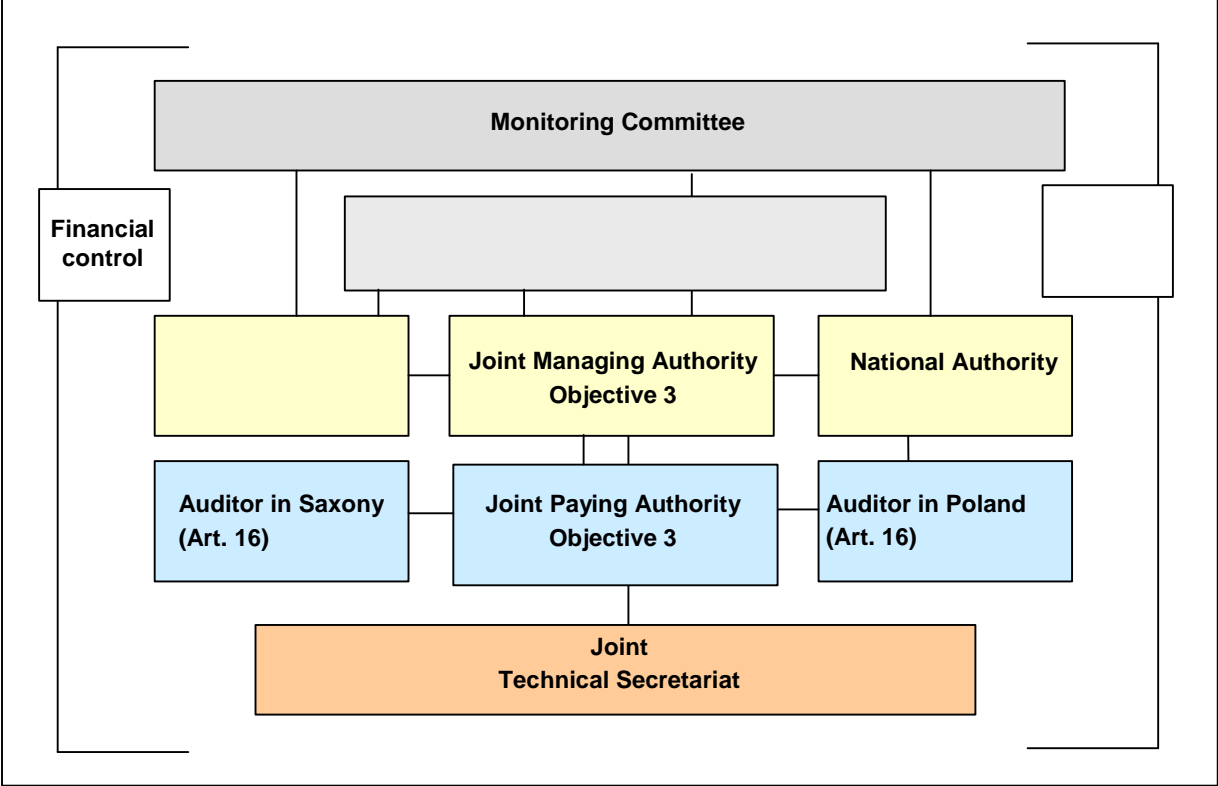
Monitoring Committee

Financial control

Joint Managing Authority Objective 3

National Authority

Auditor in Saxony (Art. 16)

Joint Paying Authority Objective 3

Auditor in Poland (Art. 16)

Joint Technical Secretariat